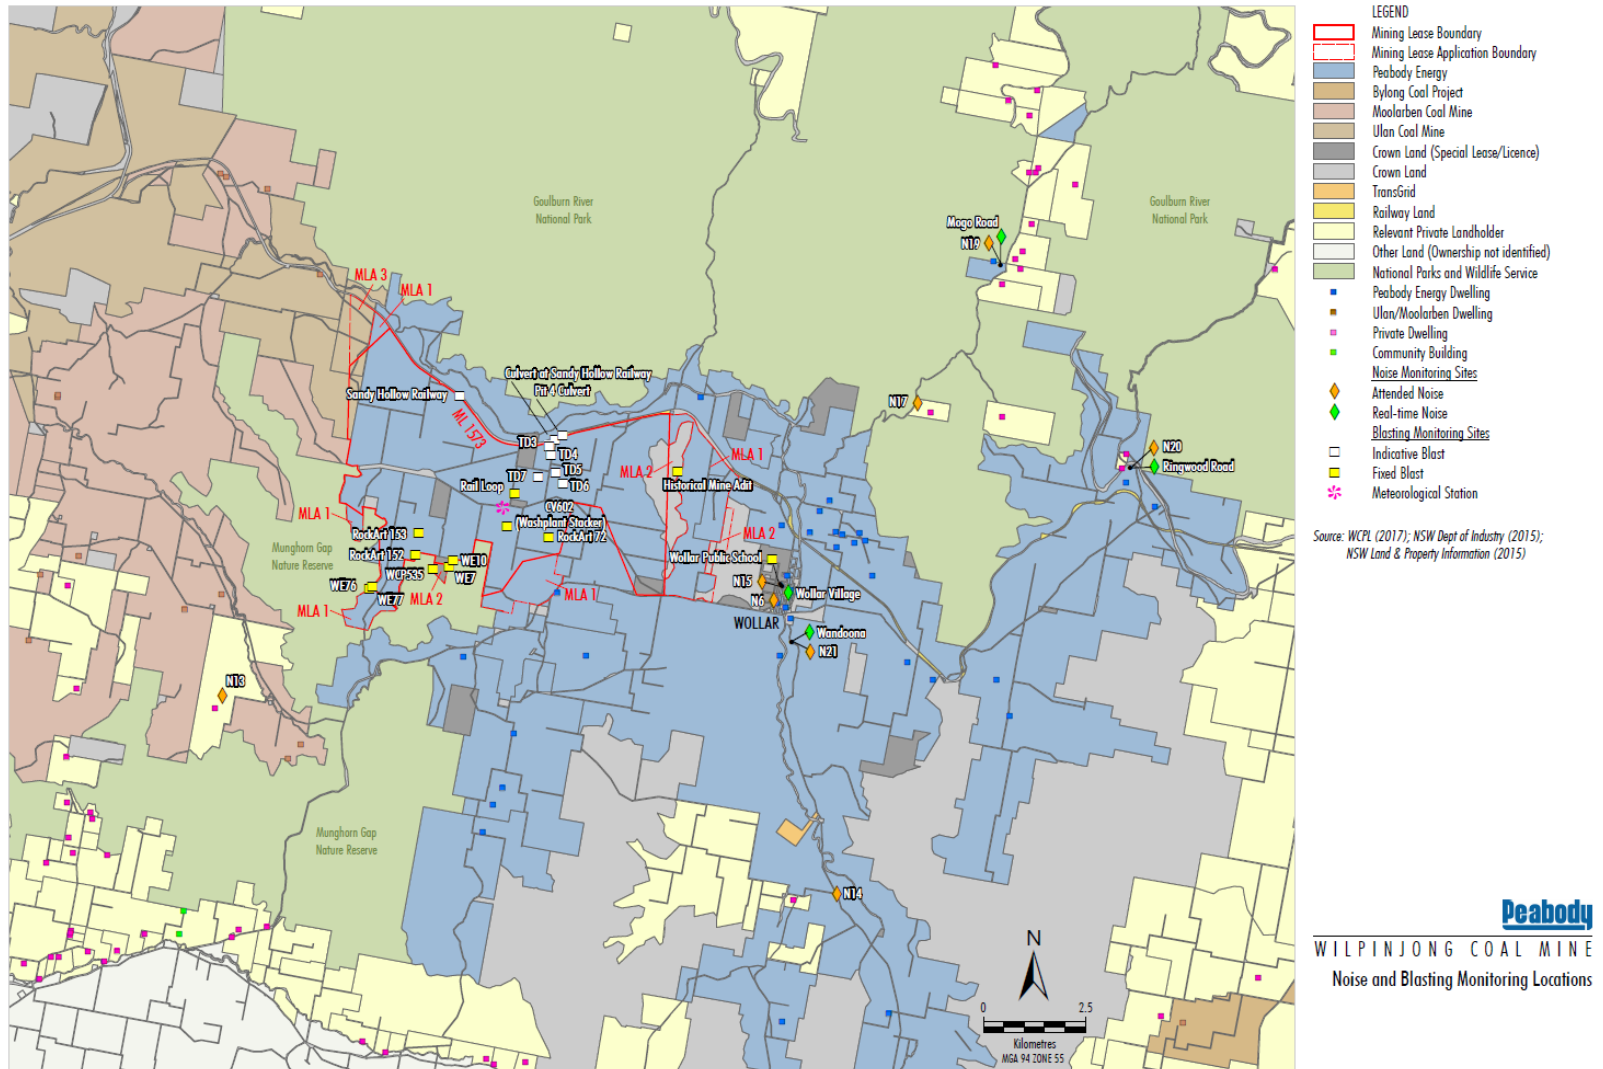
LEGEND
Mining Lease Boundary
Mining Lease Application Boundary
Peabody Energy
Bylong Coal Project
Moolarben Coal Mine
Ulan Coal Mine
Crown Land (Special Lease/Licence)
Crown Land
TransGrid
Railway Land
Relevant Private Landholder
Other Land (Ownership not identified)
National Parks and Wildlife Service
Peabody Energy Dwelling
Ulan/Moolarben Dwelling
Private Dwelling
Community Building
Noise Monitoring Sites
Attended Noise
Real-time Noise
Blasting Monitoring Sites
Indicative Blast
Fixed Blast
Meteorological Station

Source: WCPL (2017); NSW Dept of Industry (2015); NSW Land & Property Information (2015)

Goulburn River National Park
Goulburn River National Park
Mogo Road
N19
MLA 3
MLA 1
Sandy Hollow Railway
ML 1573
Culvert at Sandy Hollow Railway
Pit 4 Culvert
TD3
TD4
TD5
TD6
TD7
Rail Loop
CV602
Washplant Stacker
RockArt 72
MLA 2
MLA 1
Historical Mine Adit
N17
N20
Ringwood Road
MLA 1
RockArt 153
RockArt 152
Munghorn Gap Nature Reserve
WE10
WCP535
WE7
WE76
WE77
MLA 2
MLA 1
MLA 2
Wollar Public School
N15
N6
Wollar Village
MLA 1
WOLLAR
Wandoona
N21
N13
Munghorn Gap Nature Reserve
N14
N
0
2.5
Kilometres
MGA 94 ZONE 55

Peabody
WILPINJONG COAL MINE
Noise and Blasting Monitoring Locations